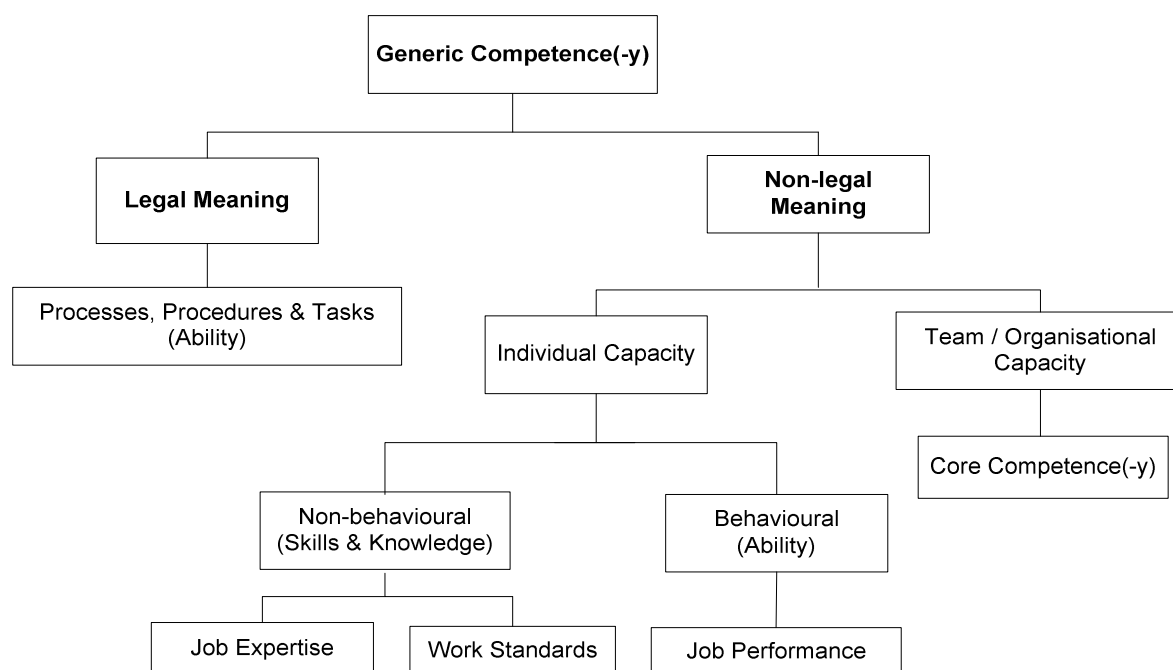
Generic Competence(-y)

Legal Meaning

Non-legal Meaning

Processes, Procedures & Tasks (Ability)

Individual Capacity

Team / Organisational Capacity

Core Competence(-y)

Non-behavioural (Skills & Knowledge)

Behavioural (Ability)

Job Expertise

Work Standards

Job Performance